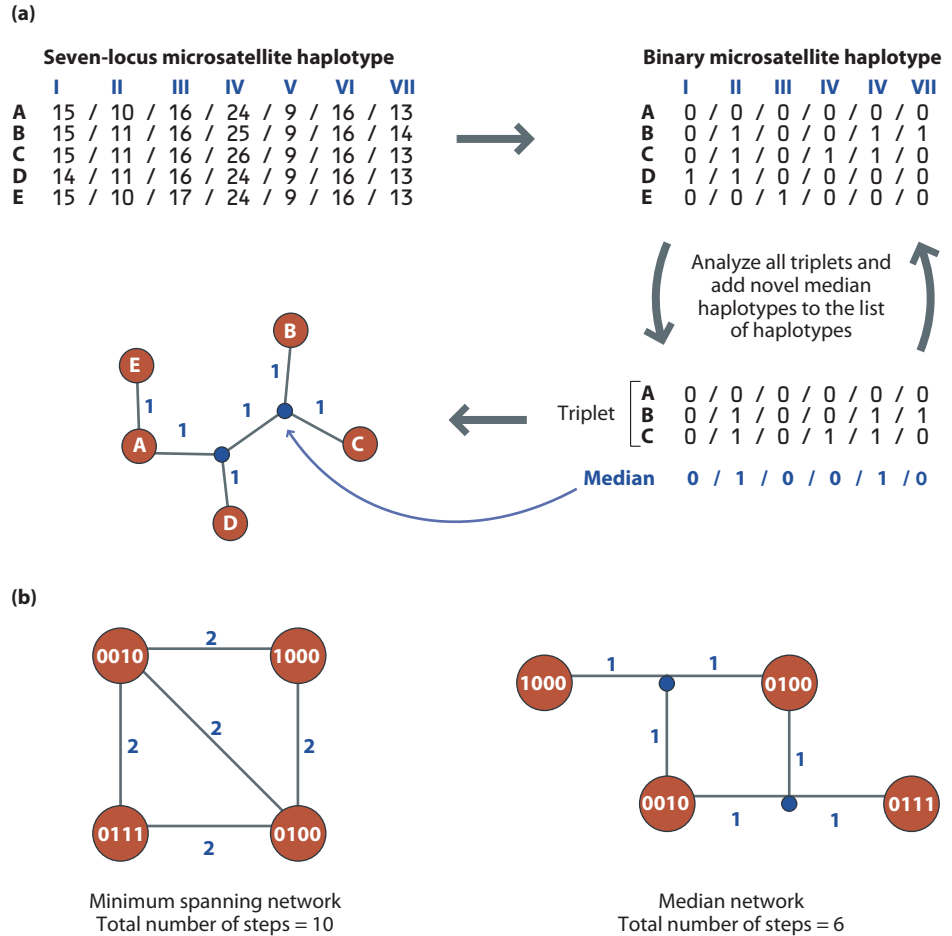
(a)

Seven-locus microsatellite haplotype

| | I | II | III | IV | V | VI | VII |
|---|---|---|---|---|---|---|---|
| A | 15 / | 10 / | 16 / | 24 / | 9 / | 16 / | 13 |
| B | 15 / | 11 / | 16 / | 25 / | 9 / | 16 / | 14 |
| C | 15 / | 11 / | 16 / | 26 / | 9 / | 16 / | 13 |
| D | 14 / | 11 / | 16 / | 24 / | 9 / | 16 / | 13 |
| E | 15 / | 10 / | 17 / | 24 / | 9 / | 16 / | 13 |

Binary microsatellite haplotype

| | I | II | III | IV | IV | VII |
|---|---|---|---|---|---|---|
| A | 0 / 0 / | 0 / | 0 / | 0 / | 0 / | 0 |
| B | 0 / 1 / | 0 / | 0 / | 1 / | 1 | |
| C | 0 / 1 / | 0 / | 1 / | 1 / | 0 | |
| D | 1 / 1 / | 0 / | 0 / | 0 / | 0 | |
| E | 0 / 0 / | 1 / | 0 / | 0 / | 0 | |

Analyze all triplets and add novel median haplotypes to the list of haplotypes

Triplet
A 0 / 0 / 0 / 0 / 0 / 0
B 0 / 1 / 0 / 0 / 1 / 1
C 0 / 1 / 0 / 1 / 1 / 0

Median 0 / 1 / 0 / 0 / 1 / 0

B
E
1
1
1
1
A
C
1
D

(b)

0010
2
1000
2
2
2
0111
2
0100

Minimum spanning network
Total number of steps = 10

1000
1
1
0100
1
1
0010
0111
1
1

Median network
Total number of steps = 6